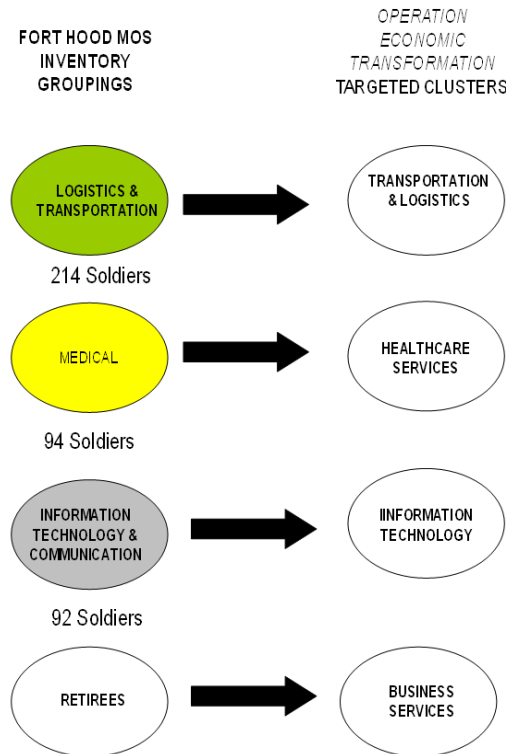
FORT HOOD MOS INVENTORY GROUPINGS

OPERATION ECONOMIC TRANSFORMATION TARGETED CLUSTERS

LOGISTICS & TRANSPORTATION

TRANSPORTATION & LOGISTICS

214 Soldiers

MEDICAL

HEALTHCARE SERVICES

94 Soldiers

INFORMATION TECHNOLOGY & COMMUNICATION

IINFORMATION TECHNOLOGY

92 Soldiers

RETIREES

BUSINESS SERVICES